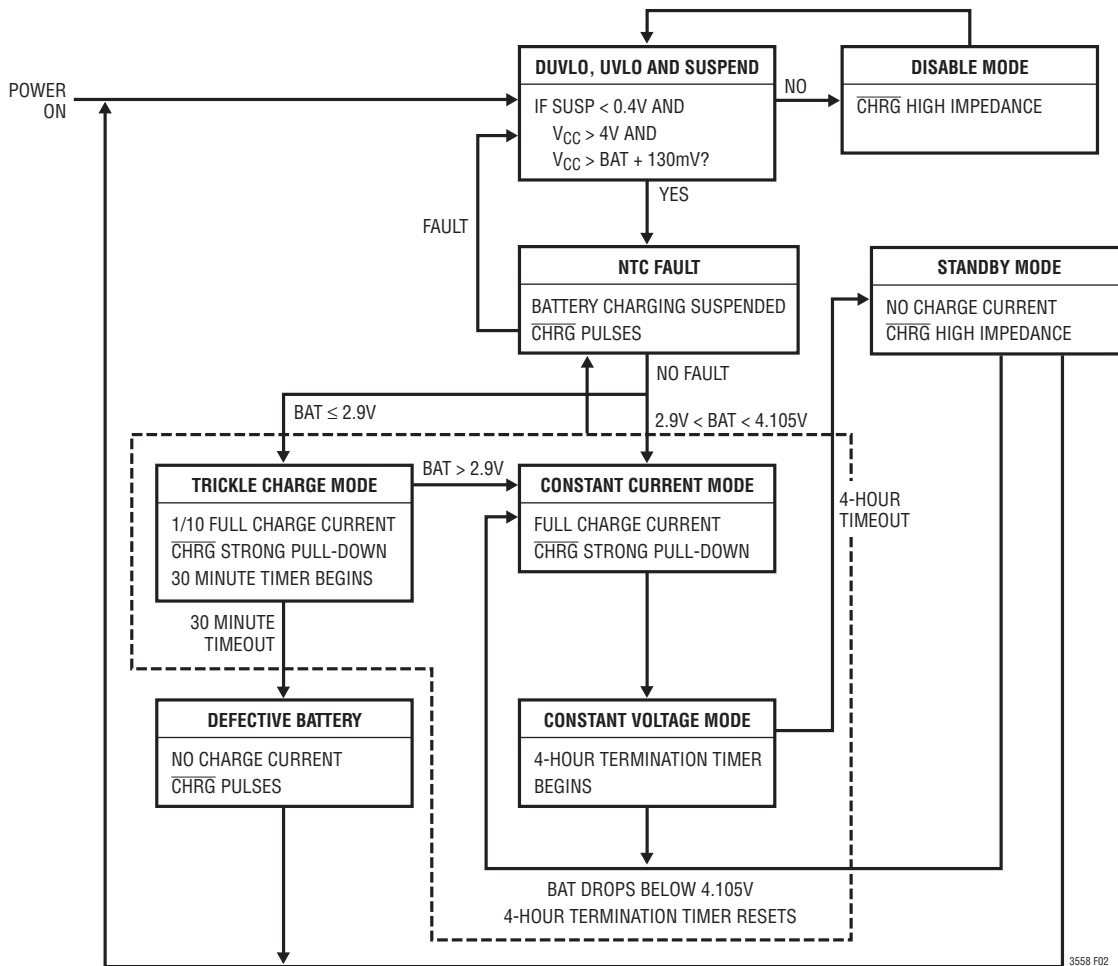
POWER ON

DUVLO, UVLO AND SUSPEND

IF SUSP < 0.4V AND $V_{CC}$ > 4V AND $V_{CC}$ > BAT + 130mV?

NO

DISABLE MODE

$\overline{CHRG}$ HIGH IMPEDANCE

YES

FAULT

NTC FAULT

BATTERY CHARGING SUSPENDED
$\overline{CHRG}$ PULSES

STANDBY MODE

NO CHARGE CURRENT
$\overline{CHRG}$ HIGH IMPEDANCE

NO FAULT

BAT ≤ 2.9V

2.9V < BAT < 4.105V

BAT > 2.9V

TRICKLE CHARGE MODE

1/10 FULL CHARGE CURRENT
$\overline{CHRG}$ STRONG PULL-DOWN
30 MINUTE TIMER BEGINS

CONSTANT CURRENT MODE

FULL CHARGE CURRENT
$\overline{CHRG}$ STRONG PULL-DOWN

4-HOUR TIMEOUT

30 MINUTE TIMEOUT

DEFECTIVE BATTERY

NO CHARGE CURRENT
$\overline{CHRG}$ PULSES

CONSTANT VOLTAGE MODE

4-HOUR TERMINATION TIMER BEGINS

BAT DROPS BELOW 4.105V
4-HOUR TERMINATION TIMER RESETS

3558 F02